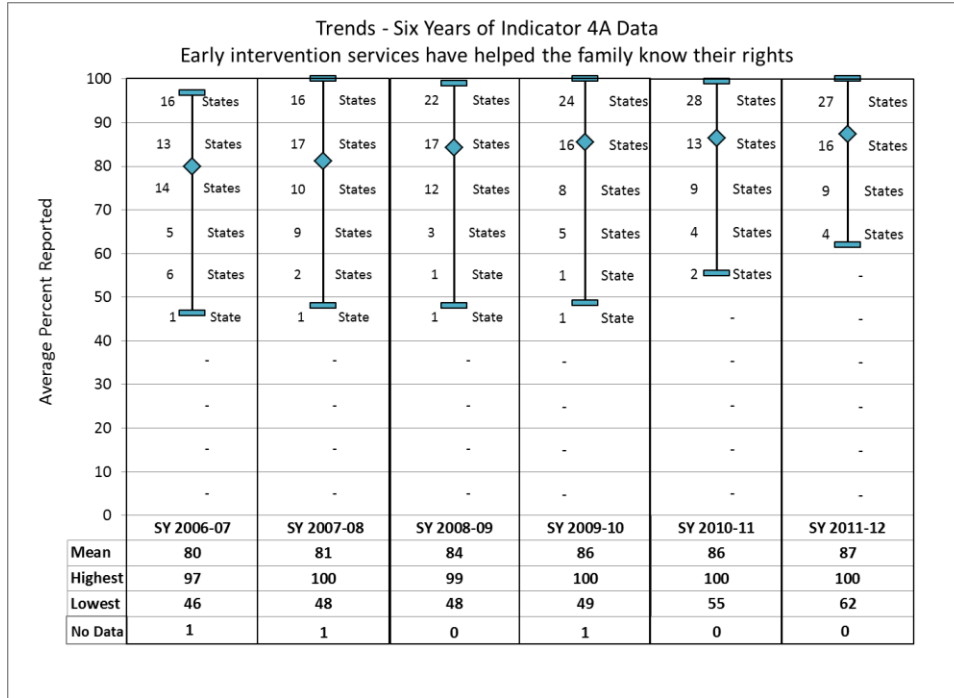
Trends - Six Years of Indicator 4A Data
Early intervention services have helped the family know their rights

Average Percent Reported

100, 90, 80, 70, 60, 50, 40, 30, 20, 10, 0

SY 2006-07: 16 States, 13 States, 14 States, 5 States, 6 States, 1 State, -, -, -, -
SY 2007-08: 16 States, 17 States, 10 States, 9 States, 2 States, 1 State, -, -, -, -
SY 2008-09: 22 States, 17 States, 12 States, 3 States, 1 State, 1 State, -, -, -, -
SY 2009-10: 24 States, 16 States, 8 States, 5 States, 1 State, 1 State, -, -, -, -
SY 2010-11: 28 States, 13 States, 9 States, 4 States, 2 States, -, -, -, -, -
SY 2011-12: 27 States, 16 States, 9 States, 4 States, -, -, -, -, -, -

| | SY 2006-07 | SY 2007-08 | SY 2008-09 | SY 2009-10 | SY 2010-11 | SY 2011-12 |
|---|---|---|---|---|---|---|
| Mean | 80 | 81 | 84 | 86 | 86 | 87 |
| Highest | 97 | 100 | 99 | 100 | 100 | 100 |
| Lowest | 46 | 48 | 48 | 49 | 55 | 62 |
| No Data | 1 | 1 | 0 | 1 | 0 | 0 |